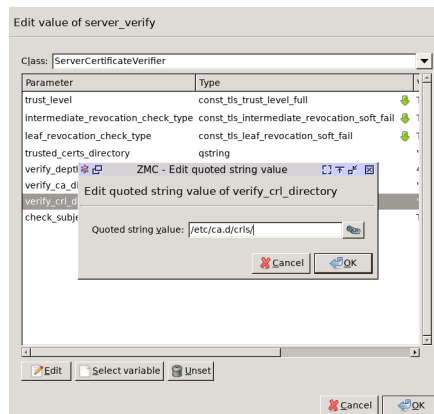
Edit value of server_verify

Class: ServerCertificateVerifier

| Parameter | Type |
|---|---|
| trust_level | const_tls_trust_level_full |
| intermediate_revocation_check_type | const_tls_intermediate_revocation_soft_fail |
| leaf_revocation_check_type | const_tls_leaf_revocation_soft_fail |
| trusted_certs_directory | qstring |
| verify_dept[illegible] | |
| verify_ca_di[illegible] | |
| verify_crl_d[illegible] | |
| check_subje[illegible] | |

ZMC - Edit quoted string value

Edit quoted string value of verify_crl_directory

Quoted string value: /etc/ca.d/crls/

Cancel
OK

Edit
Select variable
Unset

Cancel
OK